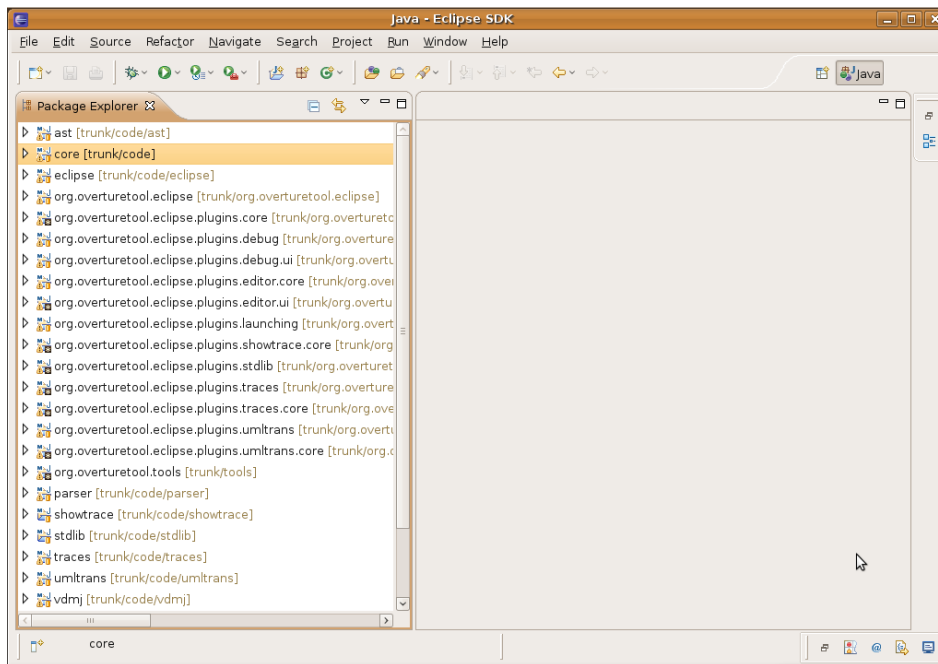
Java - Eclipse SDK

File Edit Source Refactor Navigate Search Project Run Window Help

Java

Package Explorer

ast [trunk/code/ast]
core [trunk/code]
eclipse [trunk/code/eclipse]
org.overturetool.eclipse [trunk/org.overturetool.eclipse]
org.overturetool.eclipse.plugins.core [trunk/org.overturetc
org.overturetool.eclipse.plugins.debug [trunk/org.overture
org.overturetool.eclipse.plugins.debug.ui [trunk/org.overtu
org.overturetool.eclipse.plugins.editor.core [trunk/org.over
org.overturetool.eclipse.plugins.editor.ui [trunk/org.overtu
org.overturetool.eclipse.plugins.launching [trunk/org.overt
org.overturetool.eclipse.plugins.showtrace.core [trunk/org
org.overturetool.eclipse.plugins.stdlib [trunk/org.overturet
org.overturetool.eclipse.plugins.traces [trunk/org.overture
org.overturetool.eclipse.plugins.traces.core [trunk/org.ove
org.overturetool.eclipse.plugins.umltrans [trunk/org.overtu
org.overturetool.eclipse.plugins.umltrans.core [trunk/org.c
org.overturetool.tools [trunk/tools]
parser [trunk/code/parser]
showtrace [trunk/code/showtrace]
stdlib [trunk/code/stdlib]
traces [trunk/code/traces]
umltrans [trunk/code/umltrans]
vdmj [trunk/code/vdmj]

core